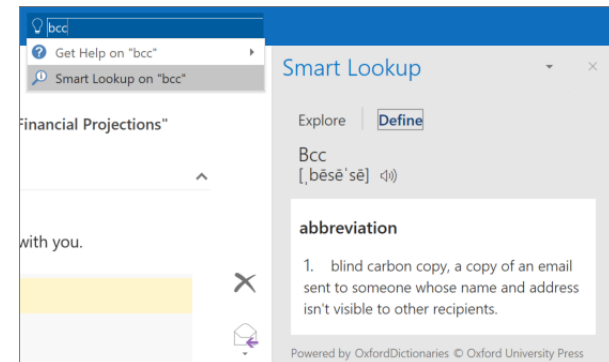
bcc

Get Help on "bcc"

Smart Lookup on "bcc"

Financial Projections"

with you.

Smart Lookup

Explore

Define

Bcc

[ˌbēsēˈsē]

abbreviation

1. blind carbon copy, a copy of an email sent to someone whose name and address isn't visible to other recipients.

Powered by OxfordDictionaries © Oxford University Press